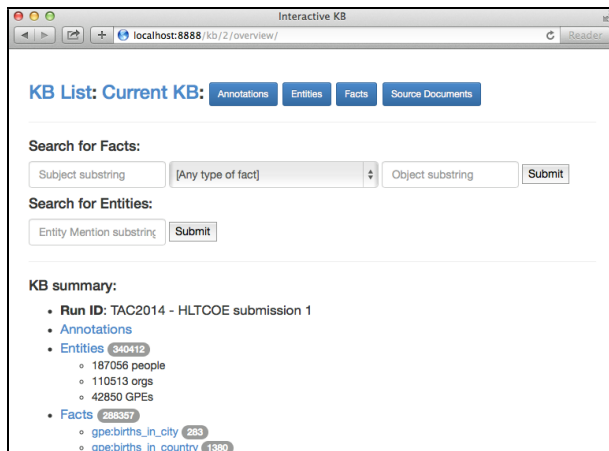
Interactive KB

localhost:8888/kb/2/overview/

Reader

KB List: Current KB: Annotations Entities Facts Source Documents

Search for Facts:

Subject substring [Any type of fact] Object substring Submit

Search for Entities:

Entity Mention substring Submit

KB summary:

- Run ID: TAC2014 - HLTCOE submission 1
- Annotations
- Entities 340412
  - 187056 people
  - 110513 orgs
  - 42850 GPEs
- Facts 288357
  - gpe:births_in_city 283
  - gpe:births_in_country 1380